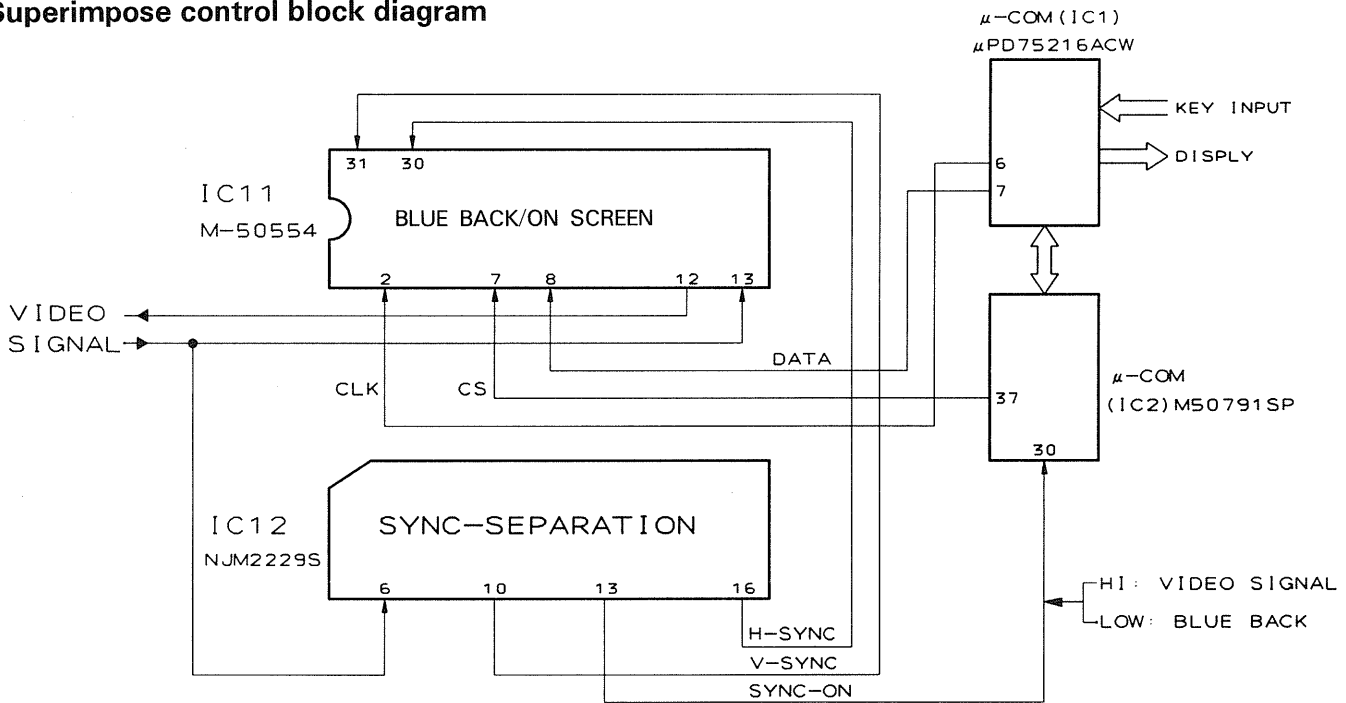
Superimpose control block diagram

$\mu$-COM (IC1)
$\mu$PD75216ACW

KEY INPUT
DISPLY

31 30

IC11
M-50554

BLUE BACK/ON SCREEN

6
7

2 7 8 12 13

VIDEO
SIGNAL

DATA

CLK CS

$\mu$-COM
(IC2) M50791SP

37

30

IC12
NJM2229S

SYNC-SEPARATION

6 10 13 16

H-SYNC
V-SYNC
SYNC-ON

HI: VIDEO SIGNAL
LOW: BLUE BACK